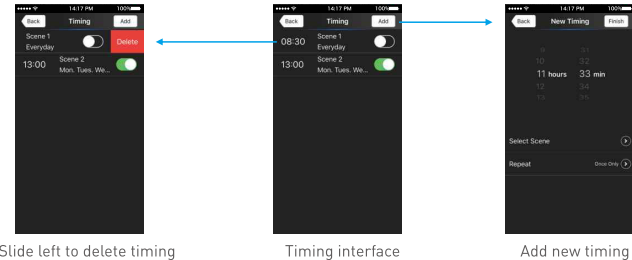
14:17 PM 100%
Back Timing Add
Scene 1
Everyday
Delete
13:00 Scene 2
Mon. Tues. We...

Slide left to delete timing

14:17 PM 100%
Back Timing Add
08:30 Scene 1
Everyday
13:00 Scene 2
Mon. Tues. We...

Timing interface

14:17 PM 100%
Back New Timing Finish
9 31
10 32
11 hours 33 min
12 34
13 35
Select Scene
Repeat Once Only

Add new timing